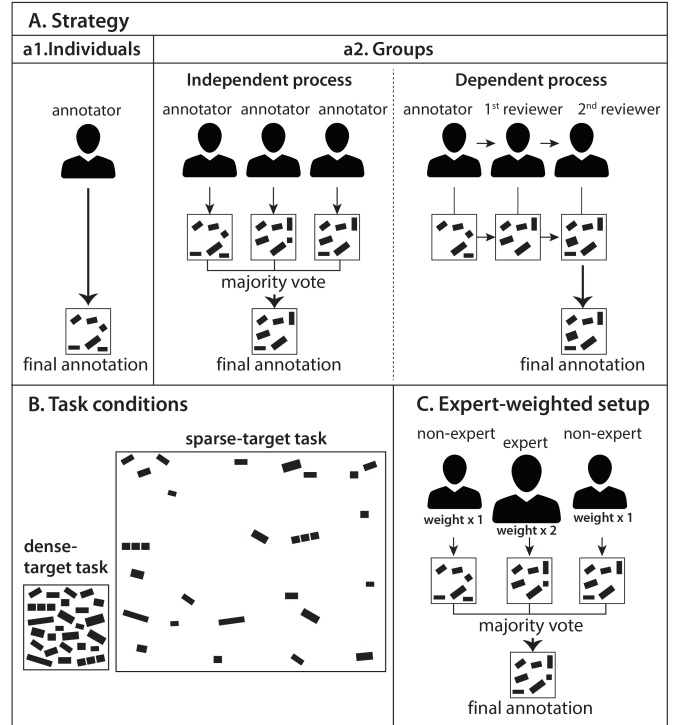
A. Strategy

a1. Individuals

annotator

final annotation

a2. Groups

Independent process

annotator annotator annotator

majority vote

final annotation

Dependent process

annotator $1^{st}$ reviewer $2^{nd}$ reviewer

final annotation

B. Task conditions

sparse-target task

dense-target task

C. Expert-weighted setup

non-expert expert non-expert

weight x 1 weight x 2 weight x 1

majority vote

final annotation